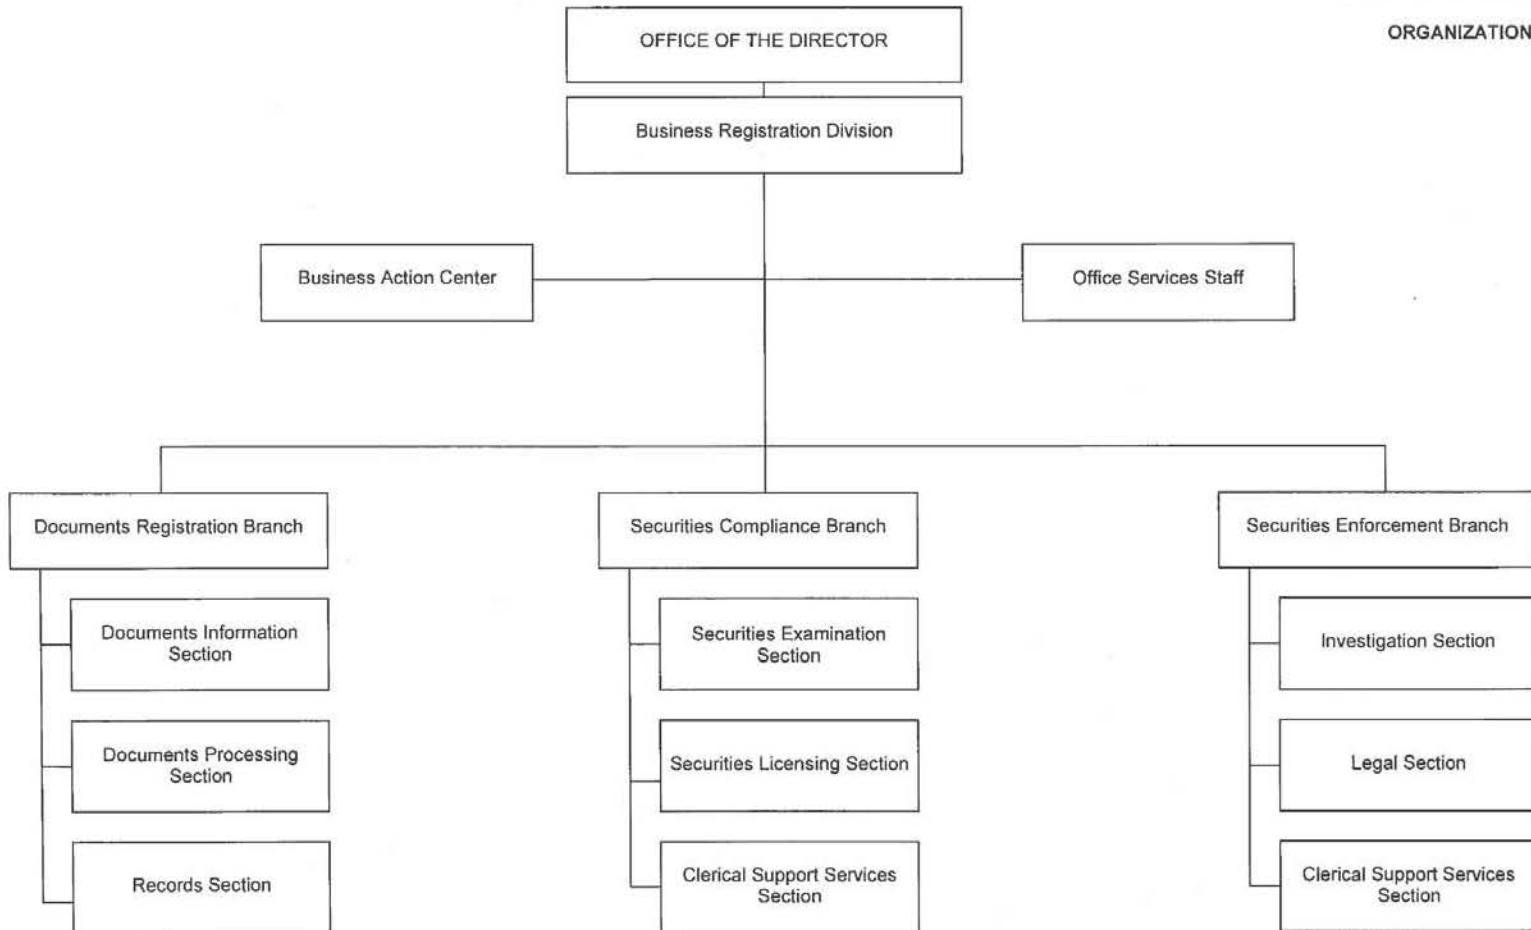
ORGANIZATION

OFFICE OF THE DIRECTOR

Business Registration Division

Business Action Center

Office Services Staff

Documents Registration Branch

Documents Information Section

Documents Processing Section

Records Section

Securities Compliance Branch

Securities Examination Section

Securities Licensing Section

Clerical Support Services Section

Securities Enforcement Branch

Investigation Section

Legal Section

Clerical Support Services Section